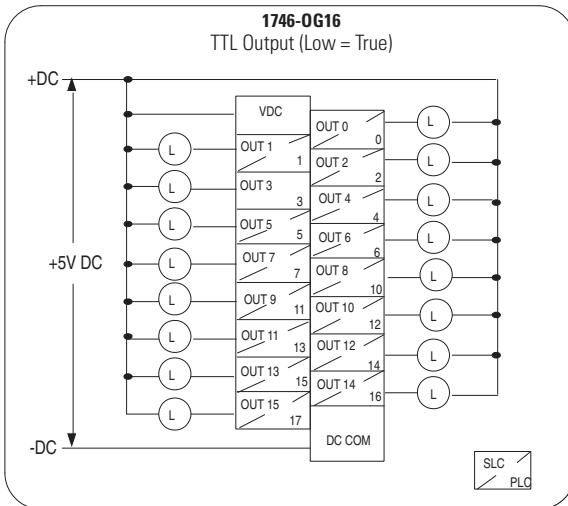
1746-OG16
TTL Output (Low = True)

+DC

VDC

OUT 0
0
OUT 1
1
OUT 2
2
OUT 3
3
OUT 4
4
OUT 5
5
OUT 6
6
OUT 7
7
OUT 8
10
OUT 9
11
OUT 10
12
OUT 11
13
OUT 12
14
OUT 13
15
OUT 14
16
OUT 15
17

DC COM

+5V DC

-DC

L
L
L
L
L
L
L
L
L
L
L
L
L
L
L
L

SLC
PLC